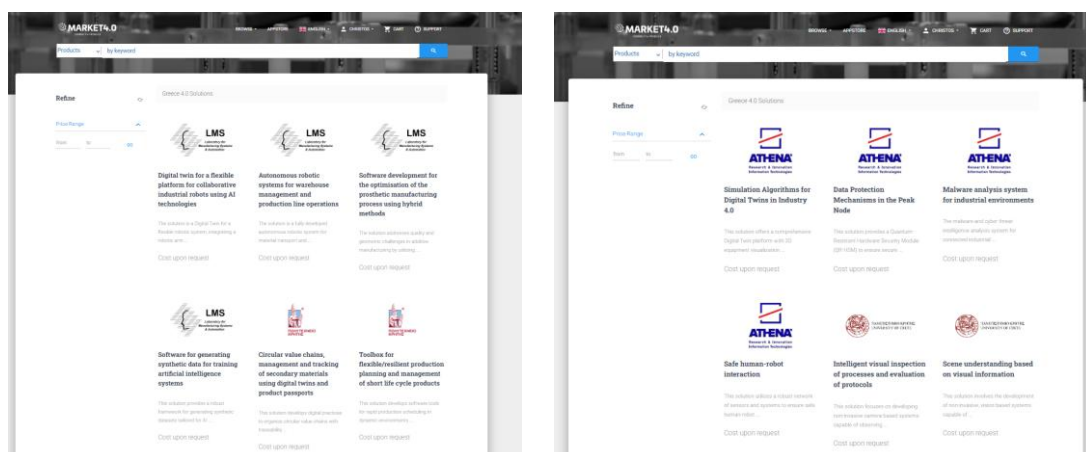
MARKET4.0

BROWSE APPSTORE ENGLISH CHRISTOS CART SUPPORT

Products by keyword

Refine

Price Range

from to GO

Greece 4.0 Solutions

LMS

Digital twin for a flexible platform for collaborative industrial robots using AI technologies

The solution is a Digital Twin for a flexible robotic system, integrating a robotic arm...

Cost upon request

LMS

Autonomous robotic systems for warehouse management and production line operations

The solution is a fully developed autonomous robotic system for material transport and...

Cost upon request

LMS

Software development for the optimisation of the prosthetic manufacturing process using hybrid methods

The solution addresses quality and geometric challenges in additive manufacturing by utilizing...

Cost upon request

LMS

Software for generating synthetic data for training artificial intelligence systems

This solution provides a robust framework for generating synthetic datasets tailored for AI...

Cost upon request

Circular value chains, management and tracking of secondary materials using digital twins and product passports

This solution develops digital practices to organize circular value chains with traceability...

Cost upon request

Toolbox for flexible/resilient production planning and management of short life cycle products

This solution develops software tools for rapid production scheduling in dynamic environments...

Cost upon request

MARKET4.0

BROWSE APPSTORE ENGLISH CHRISTOS CART SUPPORT

Products by keyword

Refine

Price Range

from to GO

Greece 4.0 Solutions

ATHENA Research & Innovation Information Technologies

Simulation Algorithms for Digital Twins in Industry 4.0

This solution offers a comprehensive Digital Twin platform with 3D equipment visualization...

Cost upon request

ATHENA Research & Innovation Information Technologies

Data Protection Mechanisms in the Peak Node

This solution provides a Quantum-Resistant Hardware Security Module (QR-HSM) to ensure secure...

Cost upon request

ATHENA Research & Innovation Information Technologies

Malware analysis system for industrial environments

The malware and cyber threat intelligence analysis system for connected industrial...

Cost upon request

ATHENA Research & Innovation Information Technologies

Safe human-robot interaction

The solution utilizes a robust network of sensors and systems to ensure safe human-robot...

Cost upon request

ΠΑΝΕΠΙΣΤΗΜΙΟ ΚΡΗΤΗΣ UNIVERSITY OF CRETE

Intelligent visual inspection of processes and evaluation of protocols

This solution focuses on developing noninvasive camera-based systems capable of observing...

Cost upon request

ΠΑΝΕΠΙΣΤΗΜΙΟ ΚΡΗΤΗΣ UNIVERSITY OF CRETE

Scene understanding based on visual information

The solution involves the development of non-invasive, vision-based systems capable of...

Cost upon request